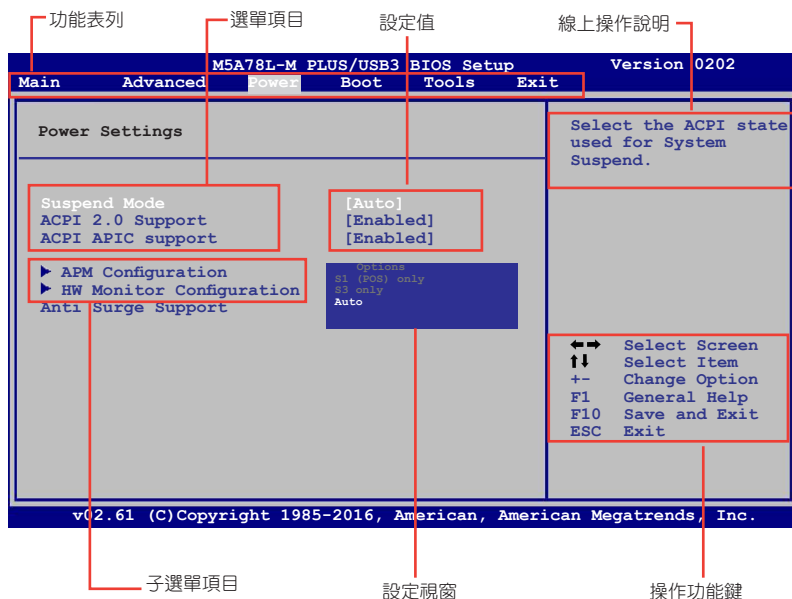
功能表列
選單項目
設定值
線上操作說明

M5A78L-M PLUS/USB3 BIOS Setup
Version 0202

Main Advanced Power Boot Tools Exit

Power Settings

Suspend Mode
ACPI 2.0 Support
ACPI APIC support

[Auto]
[Enabled]
[Enabled]

▶ APM Configuration
▶ HW Monitor Configuration
Anti Surge Support

Options
S1 (POS) only
S3 only
Auto

Select the ACPI state used for System Suspend.

←→ Select Screen
↑↓ Select Item
+- Change Option
F1 General Help
F10 Save and Exit
ESC Exit

v02.61 (C)Copyright 1985-2016, American, American Megatrends, Inc.

子選單項目
設定視窗
操作功能鍵